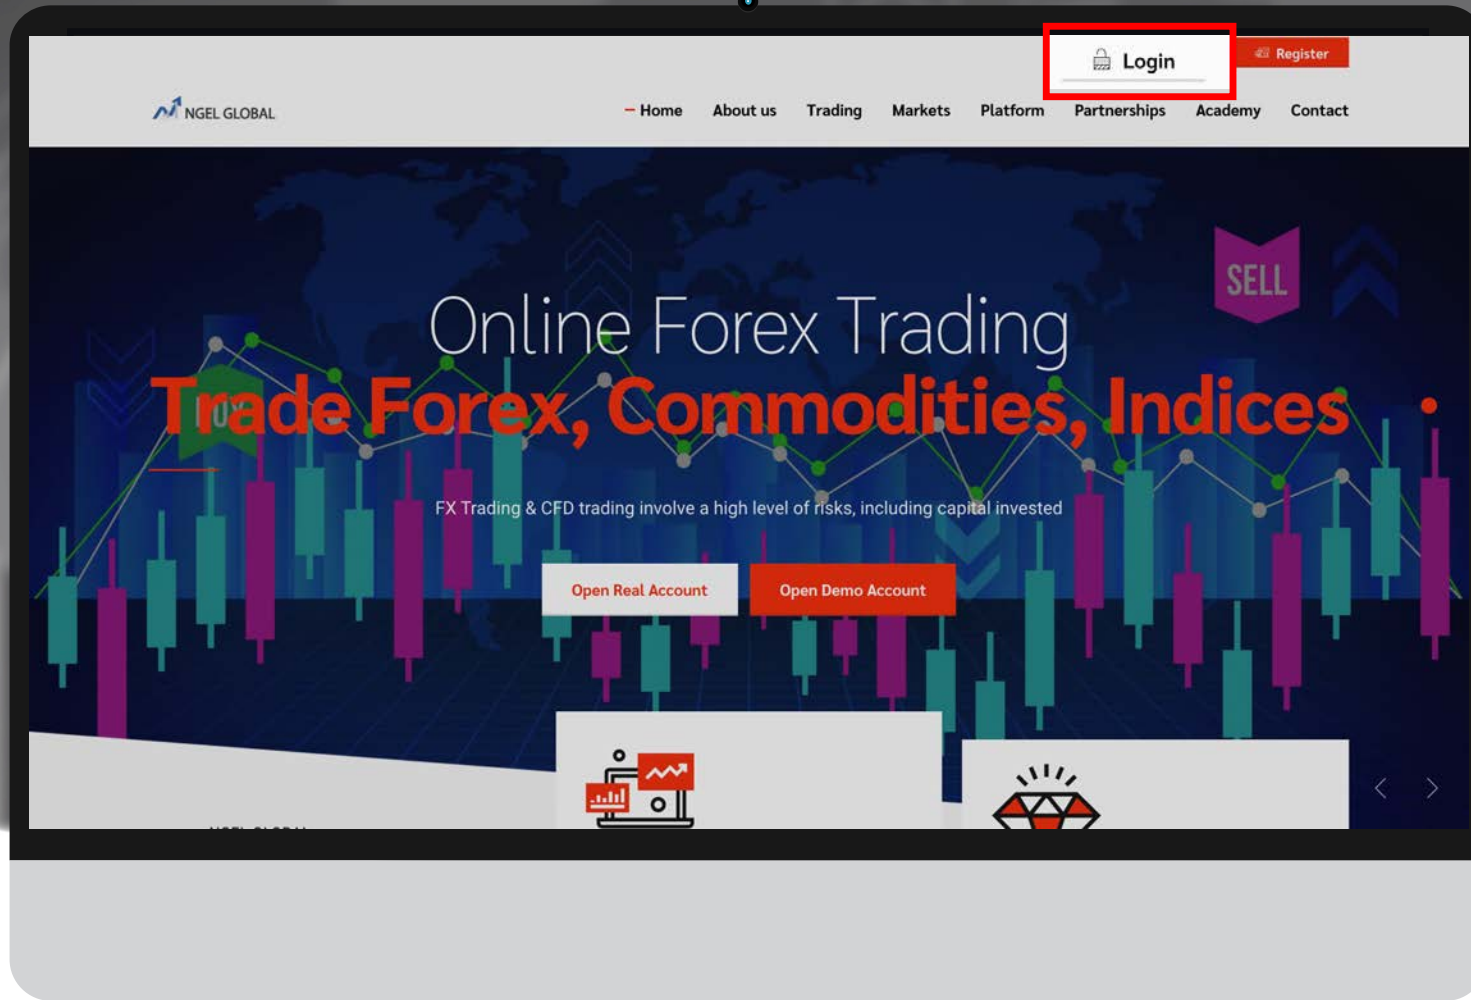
Login

Register

NGEL GLOBAL

Home About us Trading Markets Platform Partnerships Academy Contact

SELL

Online Forex Trading

Trade Forex, Commodities, Indices

FX Trading & CFD trading involve a high level of risks, including capital invested

Open Real Account

Open Demo Account